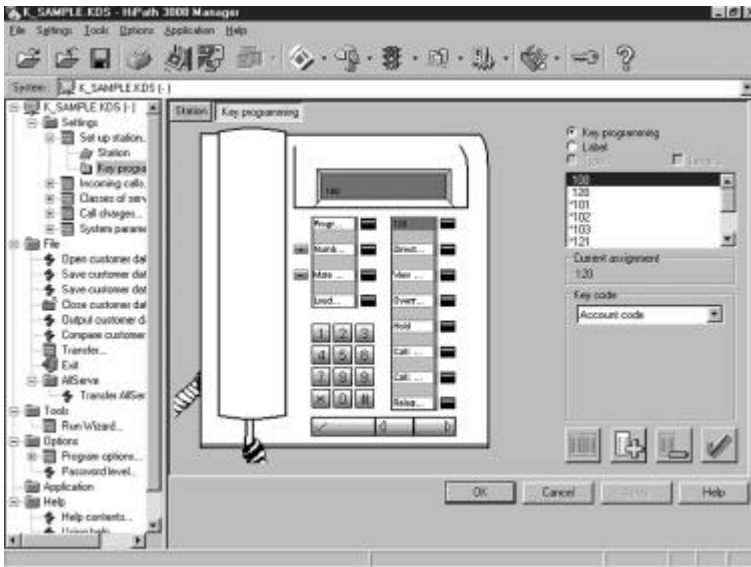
K_SAMPLE KDS - HiPath 3000 Manager

File Settings Tools Options Application Help

System: K_SAMPLE KDS (-)

K_SAMPLE KDS (-)
Settings
Set up station...
Station
Key progra
Incoming calls...
Classes of serv
Call charges...
System parame
File
Open customer dat
Save customer dat
Save customer dat
Close customer dat
Output customer d
Compare customer
Transfer...
Exit
AllServe
Transfer AllSer
Tools
Run Wizard...
Options
Program options...
Password level...
Application
Help
Help contents...
Using help

Station | Key programming

Progr...
Numb...
Mute ...
Loud...
Direct...
Men ...
Overr...
Hold
Call ...
Call ...
Relea...

1 2 3
4 5 6
7 8 9
* 0 #

Key programming
Label
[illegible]
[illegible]

120
130
*101
*102
*103
*121

Current assignment
120

Key code
Account code

OK | Cancel | Apply | Help